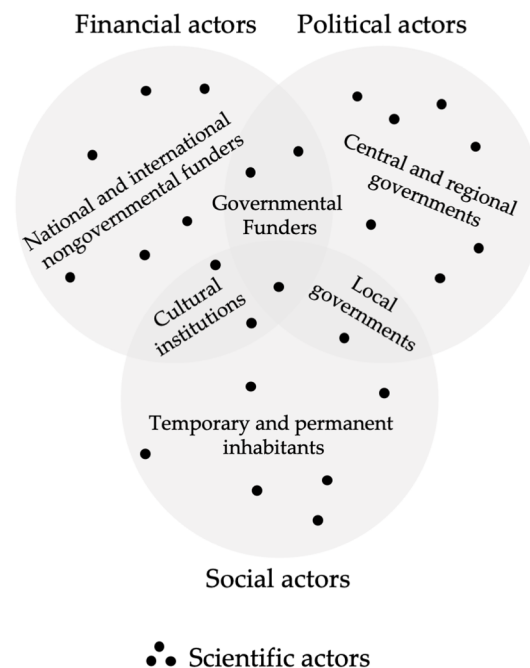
Financial actors

Political actors

National and international nongovernmental funders

Central and regional governments

Governmental Funders

Cultural institutions

Local governments

Temporary and permanent inhabitants

Social actors

Scientific actors